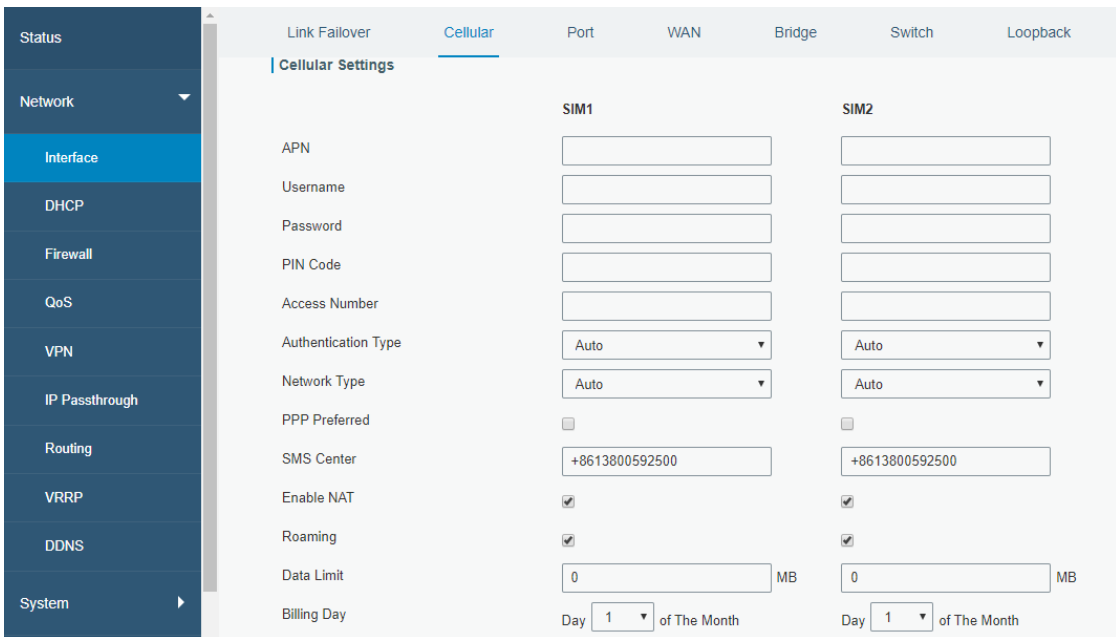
Status

Network

Interface

DHCP

Firewall

QoS

VPN

IP Passthrough

Routing

VRRP

DDNS

System

Link Failover | Cellular | Port | WAN | Bridge | Switch | Loopback

Cellular Settings

| | SIM1 | SIM2 |
|---|---|---|
| APN | | |
| Username | | |
| Password | | |
| PIN Code | | |
| Access Number | | |
| Authentication Type | Auto | Auto |
| Network Type | Auto | Auto |
| PPP Preferred | | |
| SMS Center | +8613800592500 | +8613800592500 |
| Enable NAT | | |
| Roaming | | |
| Data Limit | 0 MB | 0 MB |
| Billing Day | Day 1 of The Month | Day 1 of The Month |